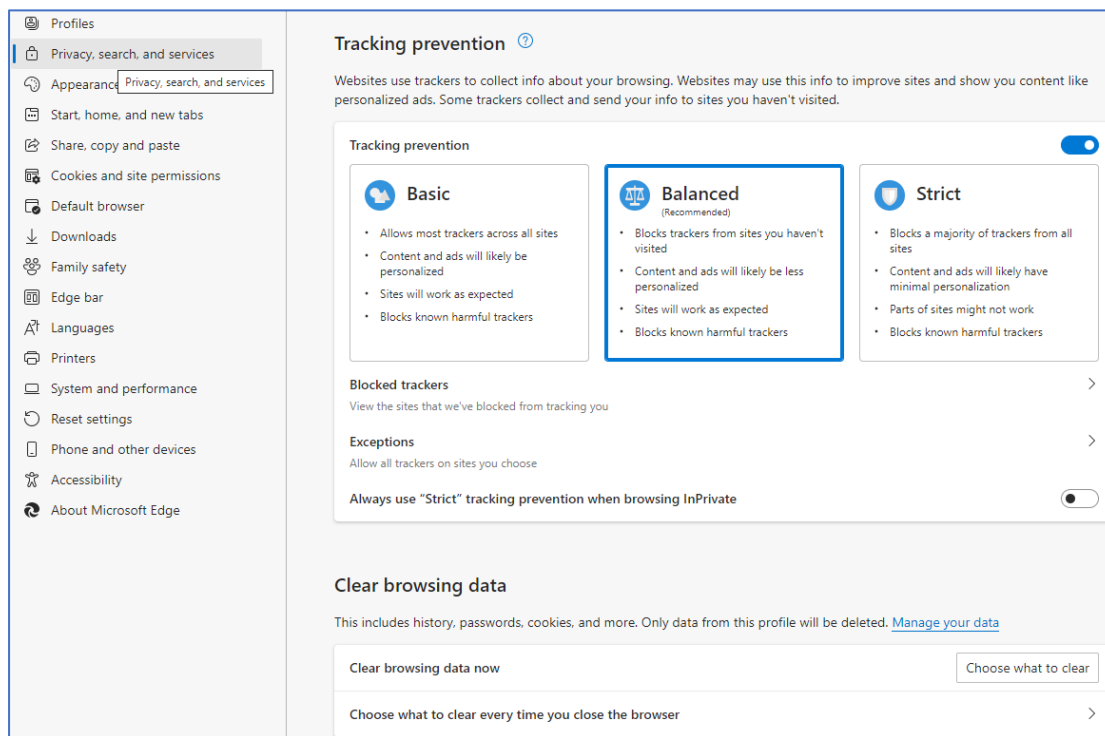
Profiles
Privacy, search, and services
Appearance
Privacy, search, and services
Start, home, and new tabs
Share, copy and paste
Cookies and site permissions
Default browser
Downloads
Family safety
Edge bar
Languages
Printers
System and performance
Reset settings
Phone and other devices
Accessibility
About Microsoft Edge

Tracking prevention

Websites use trackers to collect info about your browsing. Websites may use this info to improve sites and show you content like personalized ads. Some trackers collect and send your info to sites you haven't visited.

Tracking prevention

Basic
• Allows most trackers across all sites
• Content and ads will likely be personalized
• Sites will work as expected
• Blocks known harmful trackers

Balanced
(Recommended)
• Blocks trackers from sites you haven't visited
• Content and ads will likely be less personalized
• Sites will work as expected
• Blocks known harmful trackers

Strict
• Blocks a majority of trackers from all sites
• Content and ads will likely have minimal personalization
• Parts of sites might not work
• Blocks known harmful trackers

Blocked trackers
View the sites that we've blocked from tracking you

Exceptions
Allow all trackers on sites you choose

Always use "Strict" tracking prevention when browsing InPrivate

Clear browsing data

This includes history, passwords, cookies, and more. Only data from this profile will be deleted. Manage your data

Clear browsing data now
Choose what to clear

Choose what to clear every time you close the browser